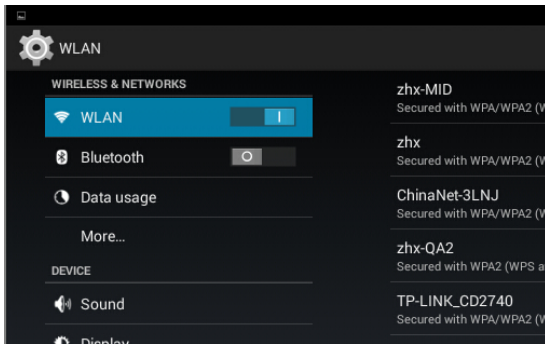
WLAN

WIRELESS & NETWORKS

WLAN I

Bluetooth O

Data usage

More...

DEVICE

Sound

Display

zhx-MID
Secured with WPA/WPA2 (W

zhx
Secured with WPA/WPA2 (W

ChinaNet-3LNJ
Secured with WPA/WPA2 (W

zhx-QA2
Secured with WPA2 (WPS a

TP-LINK_CD2740
Secured with WPA/WPA2 (W